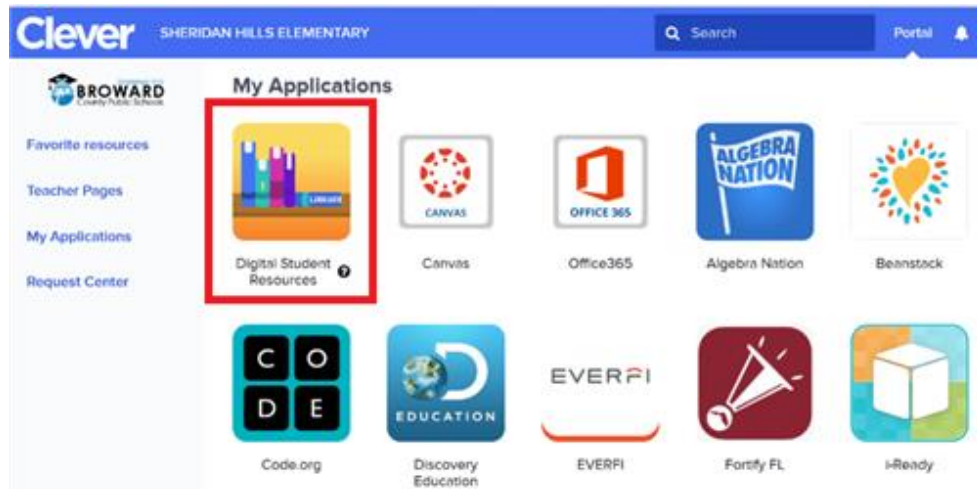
Clever SHERIDAN HILLS ELEMENTARY Search Portal

BROWARD County Public Schools

Favorite resources
Teacher Pages
My Applications
Request Center

My Applications

LIBRARY
Digital Student Resources

CANVAS
Canvas

OFFICE 365
Office365

ALGEBRA NATION
Algebra Nation

Beanstack

C O D E
Code.org

EDUCATION
Discovery Education

EVERFI
EVERFI

Fortify FL

i-Ready